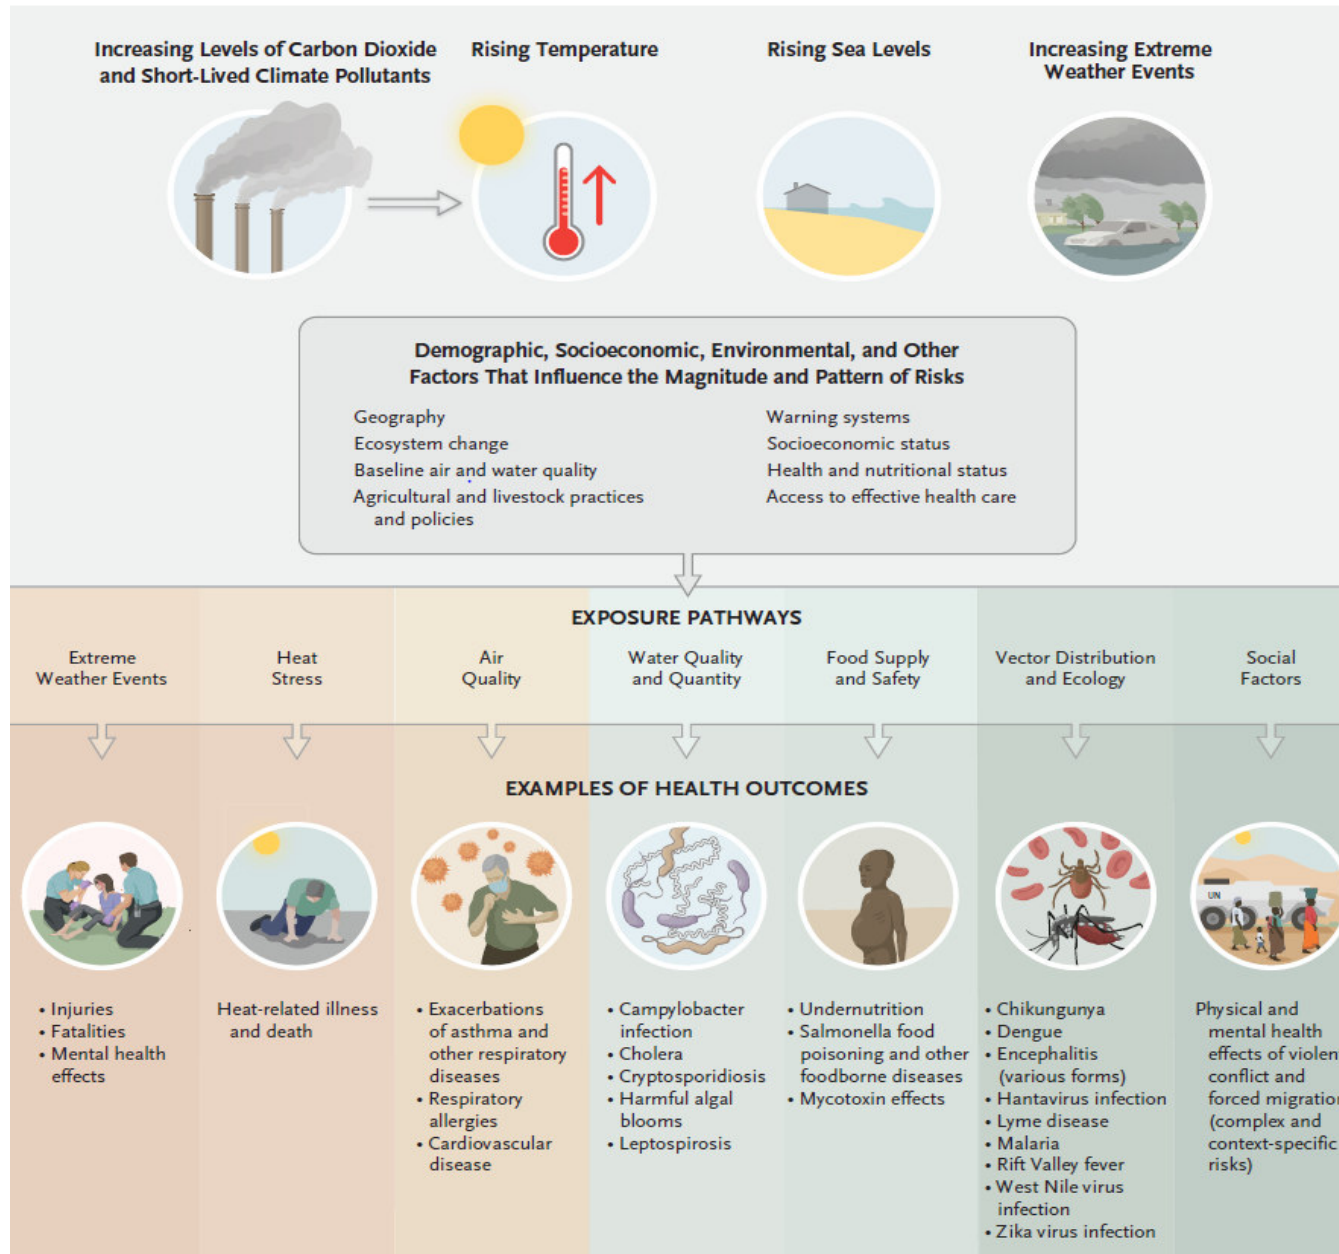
Increasing Levels of Carbon Dioxide and Short-Lived Climate Pollutants

Rising Temperature

Rising Sea Levels

Increasing Extreme Weather Events

Demographic, Socioeconomic, Environmental, and Other Factors That Influence the Magnitude and Pattern of Risks

Geography
Ecosystem change
Baseline air and water quality
Agricultural and livestock practices and policies

Warning systems
Socioeconomic status
Health and nutritional status
Access to effective health care

EXPOSURE PATHWAYS

Extreme Weather Events

Heat Stress

Air Quality

Water Quality and Quantity

Food Supply and Safety

Vector Distribution and Ecology

Social Factors

EXAMPLES OF HEALTH OUTCOMES

UN

• Injuries
• Fatalities
• Mental health effects

Heat-related illness and death

• Exacerbations of asthma and other respiratory diseases
• Respiratory allergies
• Cardiovascular disease

• Campylobacter infection
• Cholera
• Cryptosporidiosis
• Harmful algal blooms
• Leptospirosis

• Undernutrition
• Salmonella food poisoning and other foodborne diseases
• Mycotoxin effects

• Chikungunya
• Dengue
• Encephalitis (various forms)
• Hantavirus infection
• Lyme disease
• Malaria
• Rift Valley fever
• West Nile virus infection
• Zika virus infection

Physical and mental health effects of violen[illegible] conflict and forced migratio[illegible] (complex and context-specific risks)